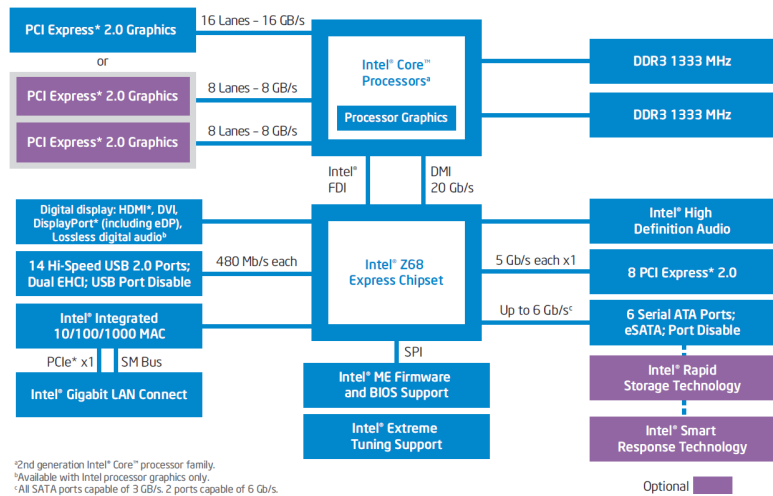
PCI Express* 2.0 Graphics

16 Lanes – 16 GB/s

or

PCI Express* 2.0 Graphics

8 Lanes – 8 GB/s

PCI Express* 2.0 Graphics

8 Lanes – 8 GB/s

Intel® Core™ Processors$^a$

Processor Graphics

DDR3 1333 MHz

DDR3 1333 MHz

Intel® FDI

DMI 20 Gb/s

Digital display: HDMI*, DVI, DisplayPort* (including eDP), Lossless digital audio$^b$

14 Hi-Speed USB 2.0 Ports; Dual EHCI; USB Port Disable

480 Mb/s each

Intel® Z68 Express Chipset

Intel® High Definition Audio

5 Gb/s each x1

8 PCI Express* 2.0

Up to 6 Gb/s$^c$

6 Serial ATA Ports; eSATA; Port Disable

Intel® Integrated 10/100/1000 MAC

PCIe* x1

SM Bus

Intel® Gigabit LAN Connect

SPI

Intel® ME Firmware and BIOS Support

Intel® Rapid Storage Technology

Intel® Extreme Tuning Support

Intel® Smart Response Technology

$^a$2nd generation Intel® Core™ processor family.
$^b$Available with Intel processor graphics only.
$^c$All SATA ports capable of 3 GB/s. 2 ports capable of 6 Gb/s.

Optional